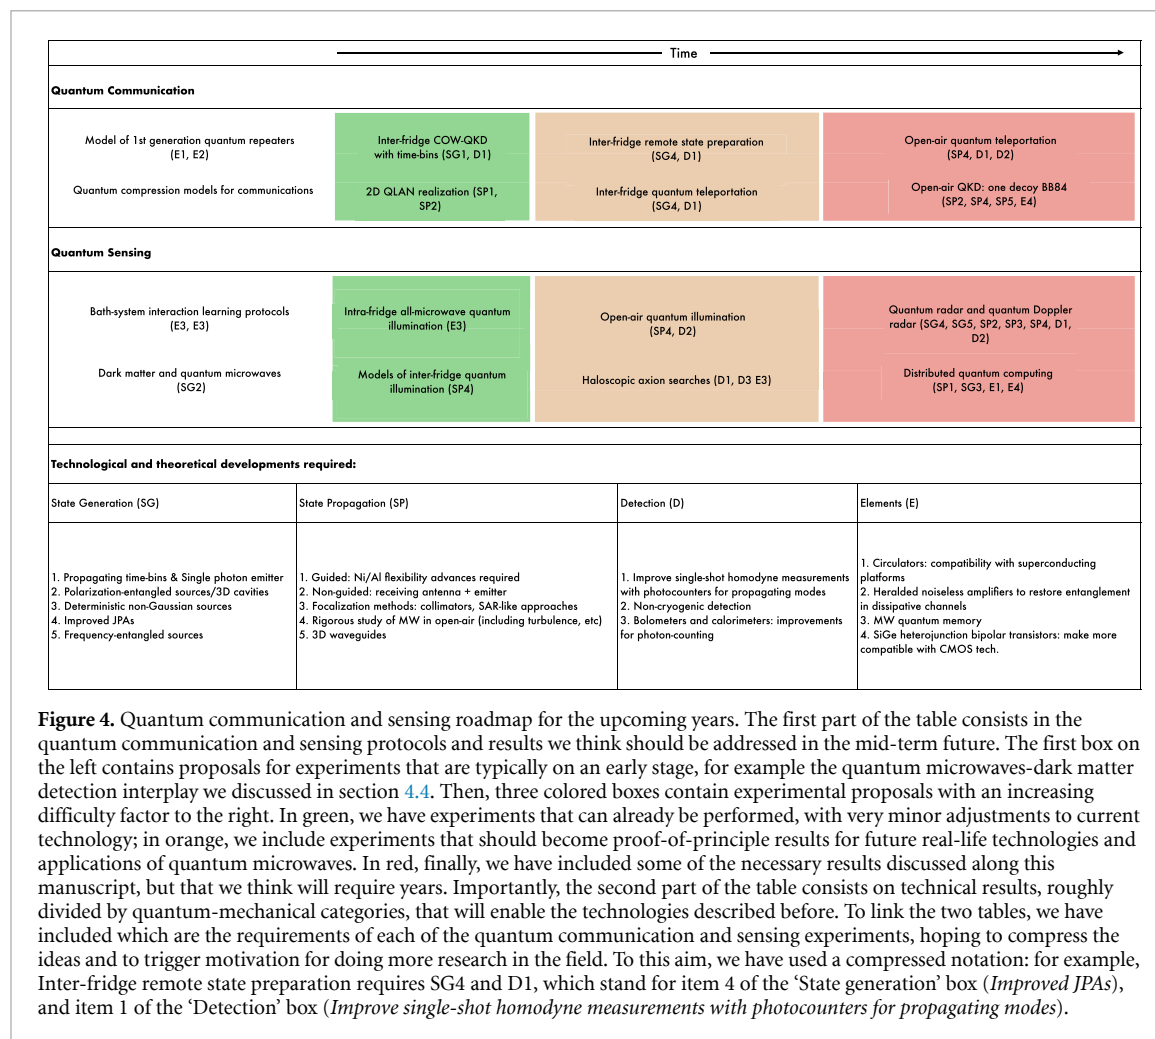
Time

Quantum Communication

Model of 1st generation quantum repeaters (E1, E2)

Quantum compression models for communications

Inter-fridge COW-QKD with time-bins (SG1, D1)

2D QLAN realization (SP1, SP2)

Inter-fridge remote state preparation (SG4, D1)

Inter-fridge quantum teleportation (SG4, D1)

Open-air quantum teleportation (SP4, D1, D2)

Open-air QKD: one decoy BB84 (SP2, SP4, SP5, E4)

Quantum Sensing

Bath-system interaction learning protocols (E3, E3)

Dark matter and quantum microwaves (SG2)

Intra-fridge all-microwave quantum illumination (E3)

Models of inter-fridge quantum illumination (SP4)

Open-air quantum illumination (SP4, D2)

Haloscopic axion searches (D1, D3 E3)

Quantum radar and quantum Doppler radar (SG4, SG5, SP2, SP3, SP4, D1, D2)

Distributed quantum computing (SP1, SG3, E1, E4)

Technological and theoretical developments required:

| State Generation (SG) | State Propagation (SP) | Detection (D) | Elements (E) |
|---|---|---|---|
| 1. Propagating time-bins & Single photon emitter 2. Polarization-entangled sources/3D cavities 3. Deterministic non-Gaussian sources 4. Improved JPAs 5. Frequency-entangled sources | 1. Guided: Ni/Al flexibility advances required 2. Non-guided: receiving antenna + emitter 3. Focalization methods: collimators, SAR-like approaches 4. Rigorous study of MW in open-air (including turbulence, etc) 5. 3D waveguides | 1. Improve single-shot homodyne measurements with photocounters for propagating modes 2. Non-cryogenic detection 3. Bolometers and calorimeters: improvements for photon-counting | 1. Circulators: compatibility with superconducting platforms 2. Heralded noiseless amplifiers to restore entanglement in dissipative channels 3. MW quantum memory 4. SiGe heterojunction bipolar transistors: make more compatible with CMOS tech. |

Figure 4. Quantum communication and sensing roadmap for the upcoming years. The first part of the table consists in the quantum communication and sensing protocols and results we think should be addressed in the mid-term future. The first box on the left contains proposals for experiments that are typically on an early stage, for example the quantum microwaves-dark matter detection interplay we discussed in section 4.4. Then, three colored boxes contain experimental proposals with an increasing difficulty factor to the right. In green, we have experiments that can already be performed, with very minor adjustments to current technology; in orange, we include experiments that should become proof-of-principle results for future real-life technologies and applications of quantum microwaves. In red, finally, we have included some of the necessary results discussed along this manuscript, but that we think will require years. Importantly, the second part of the table consists on technical results, roughly divided by quantum-mechanical categories, that will enable the technologies described before. To link the two tables, we have included which are the requirements of each of the quantum communication and sensing experiments, hoping to compress the ideas and to trigger motivation for doing more research in the field. To this aim, we have used a compressed notation: for example, Inter-fridge remote state preparation requires SG4 and D1, which stand for item 4 of the 'State generation' box (Improved JPAs), and item 1 of the 'Detection' box (Improve single-shot homodyne measurements with photocounters for propagating modes).